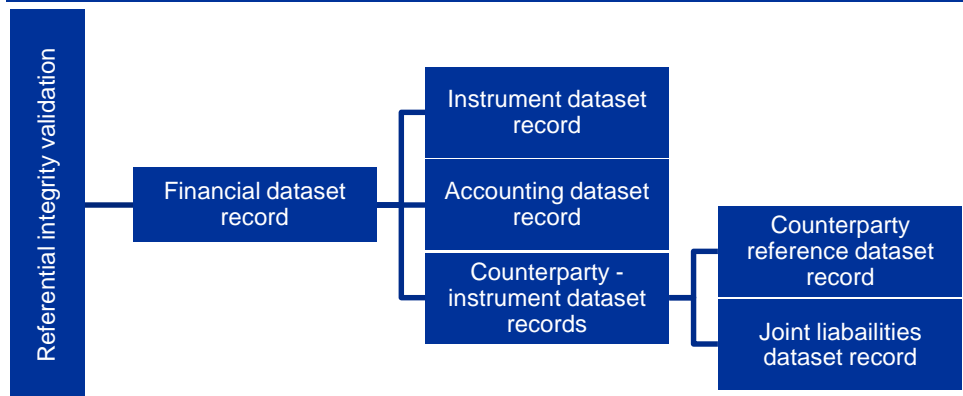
Referential integrity validation

Financial dataset record

Instrument dataset record

Accounting dataset record

Counterparty - instrument dataset records

Counterparty reference dataset record

Joint liabailities dataset record